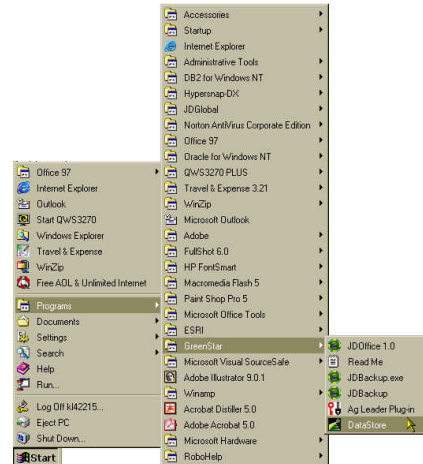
Office 97
Internet Explorer
Outlook
Start QWS3270
Windows Explorer
Travel & Expense
WinZip
Free AOL & Unlimited Internet
Programs
Documents
Settings
Search
Help
Run...
Log Off kl42215...
Eject PC
Shut Down...
Start

Accessories
Startup
Internet Explorer
Administrative Tools
DB2 for Windows NT
Hypersnap-DX
JDGlobal
Norton AntiVirus Corporate Edition
Office 97
Oracle for Windows NT
QWS3270 PLUS
Travel & Expense 3.21
WinZip
Microsoft Outlook
Adobe
FullShot 6.0
HP FontSmart
Macromedia Flash 5
Paint Shop Pro 5
Microsoft Office Tools
ESRI
GreenStar
Microsoft Visual SourceSafe
Adobe Illustrator 9.0.1
Winamp
Acrobat Distiller 5.0
Adobe Acrobat 5.0
Microsoft Hardware
RoboHelp

JDOffice 1.0
Read Me
JDBackup.exe
JDBackup
Ag Leader Plug-in
DataStore